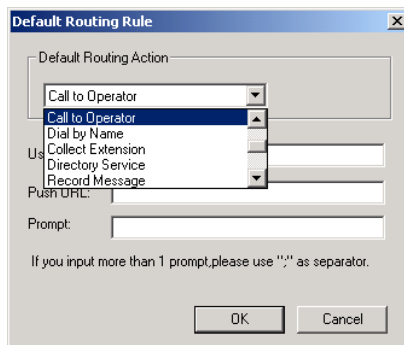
Default Routing Rule

Default Routing Action

Call to Operator

Call to Operator
Dial by Name
Collect Extension
Directory Service
Record Message

Us

Push URL:

Prompt:

If you input more than 1 prompt,please use ";" as separator.

OK

Cancel